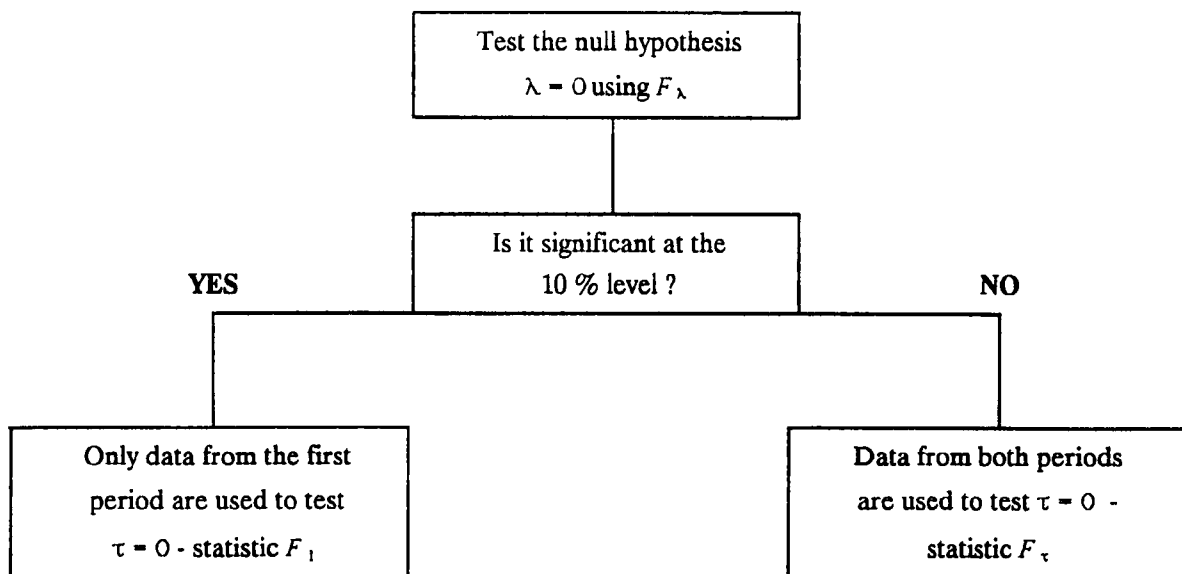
Test the null hypothesis $\lambda = 0$ using $F_\lambda$

Is it significant at the 10 % level ?

YES

NO

Only data from the first period are used to test $\tau = 0$ - statistic $F_1$

Data from both periods are used to test $\tau = 0$ - statistic $F_\tau$